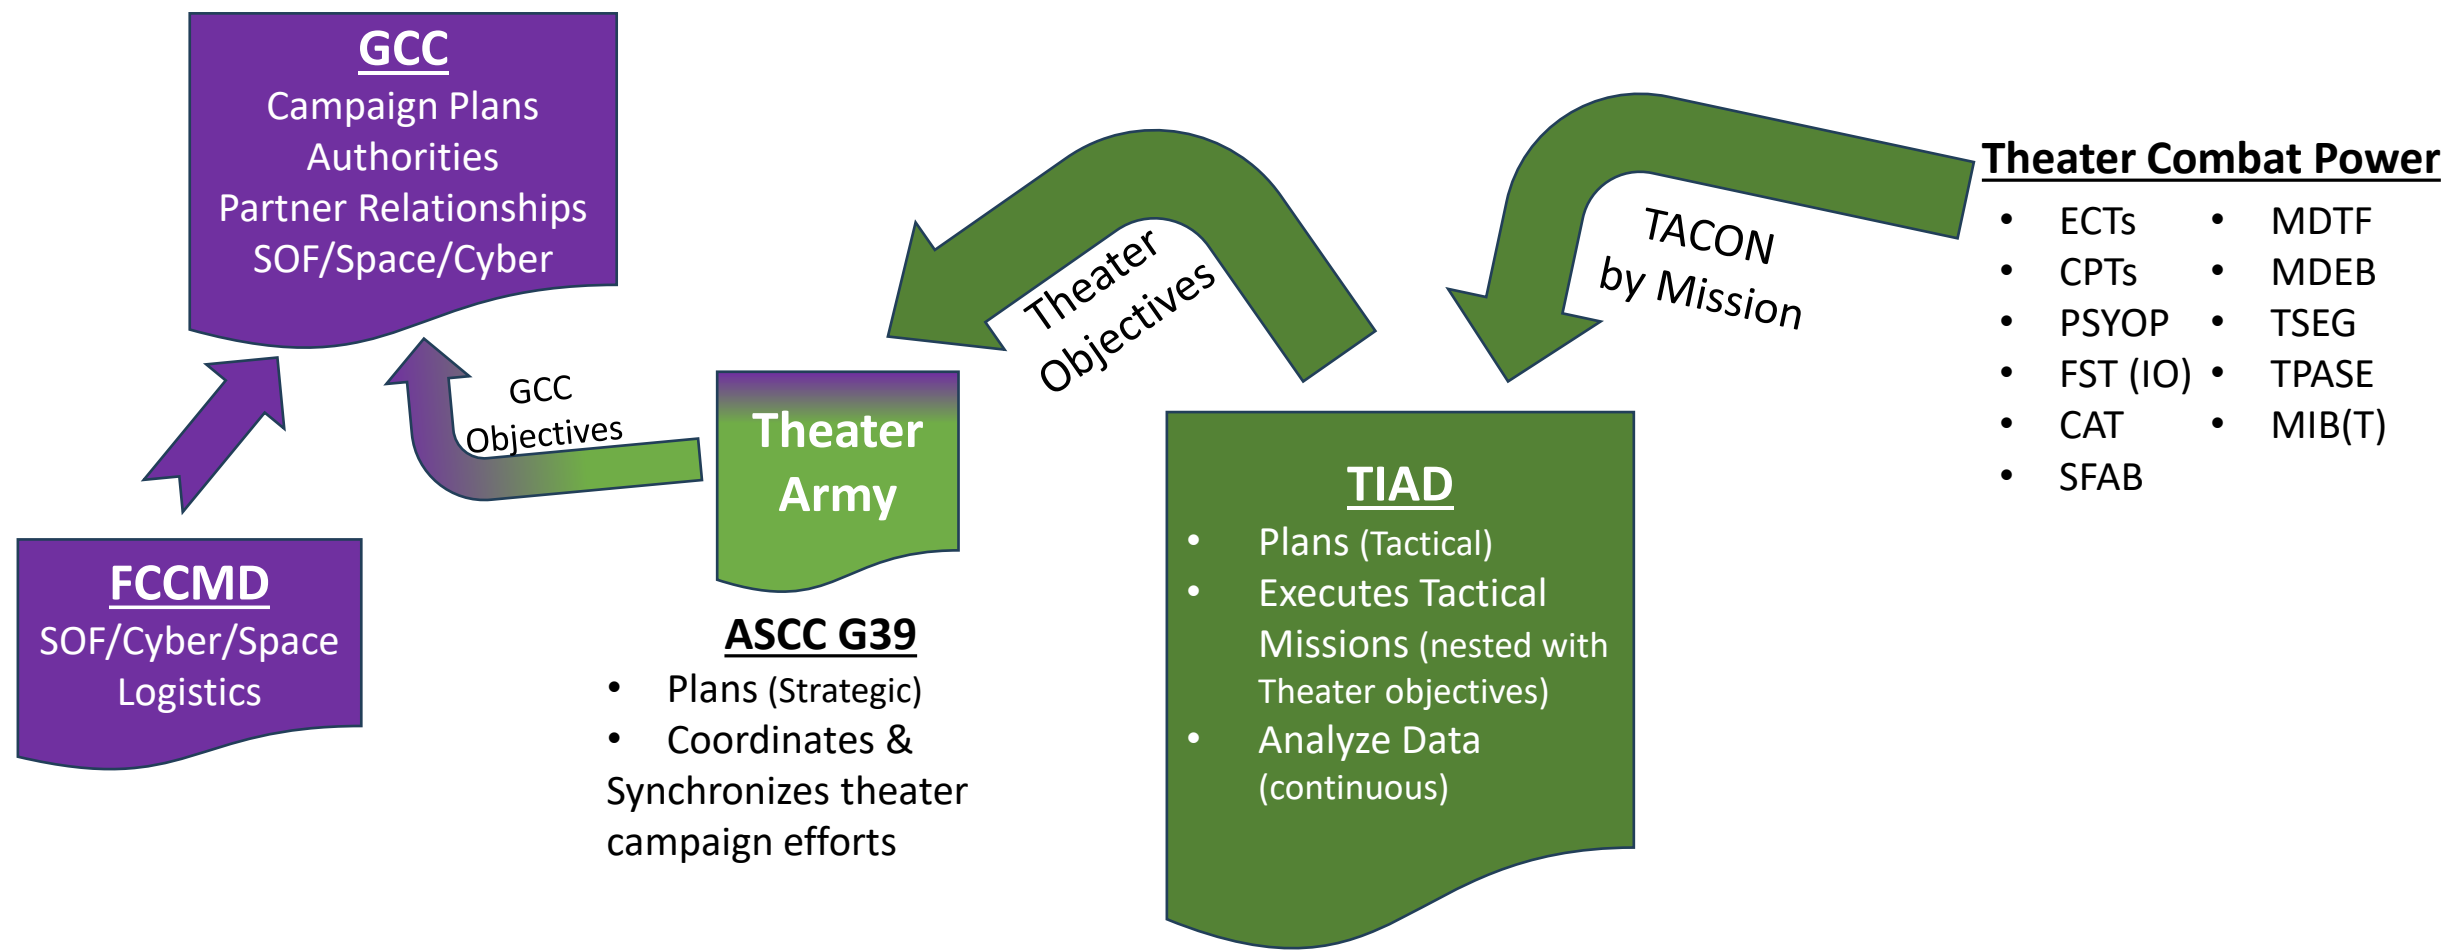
GCC
Campaign Plans
Authorities
Partner Relationships
SOF/Space/Cyber

FCCMD
SOF/Cyber/Space
Logistics

GCC Objectives

Theater Army

ASCC G39
- Plans (Strategic)
- Coordinates & Synchronizes theater campaign efforts

Theater Objectives

TIAD
- Plans (Tactical)
- Executes Tactical Missions (nested with Theater objectives)
- Analyze Data (continuous)

TACON by Mission

Theater Combat Power
- ECTs
- CPTs
- PSYOP
- FST (IO)
- CAT
- SFAB
- MDTF
- MDEB
- TSEG
- TPASE
- MIB(T)